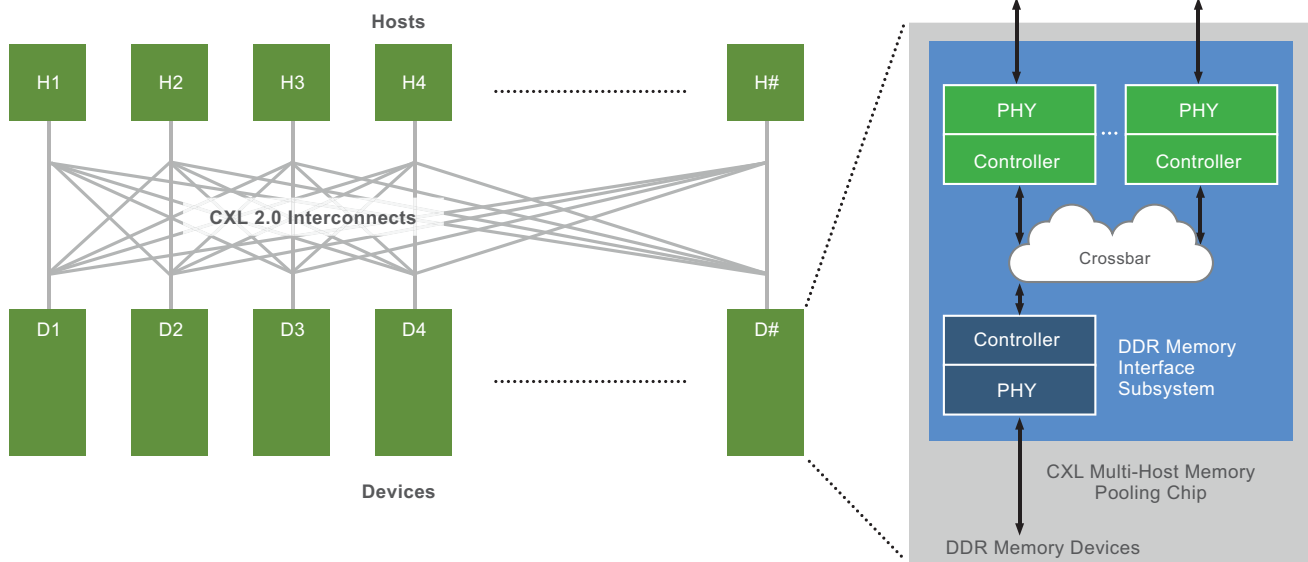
Hosts

H1 H2 H3 H4 H#

CXL 2.0 Interconnects

D1 D2 D3 D4 D#

Devices

PHY

Controller

...

PHY

Controller

Crossbar

Controller

PHY

DDR Memory Interface Subsystem

CXL Multi-Host Memory Pooling Chip

DDR Memory Devices